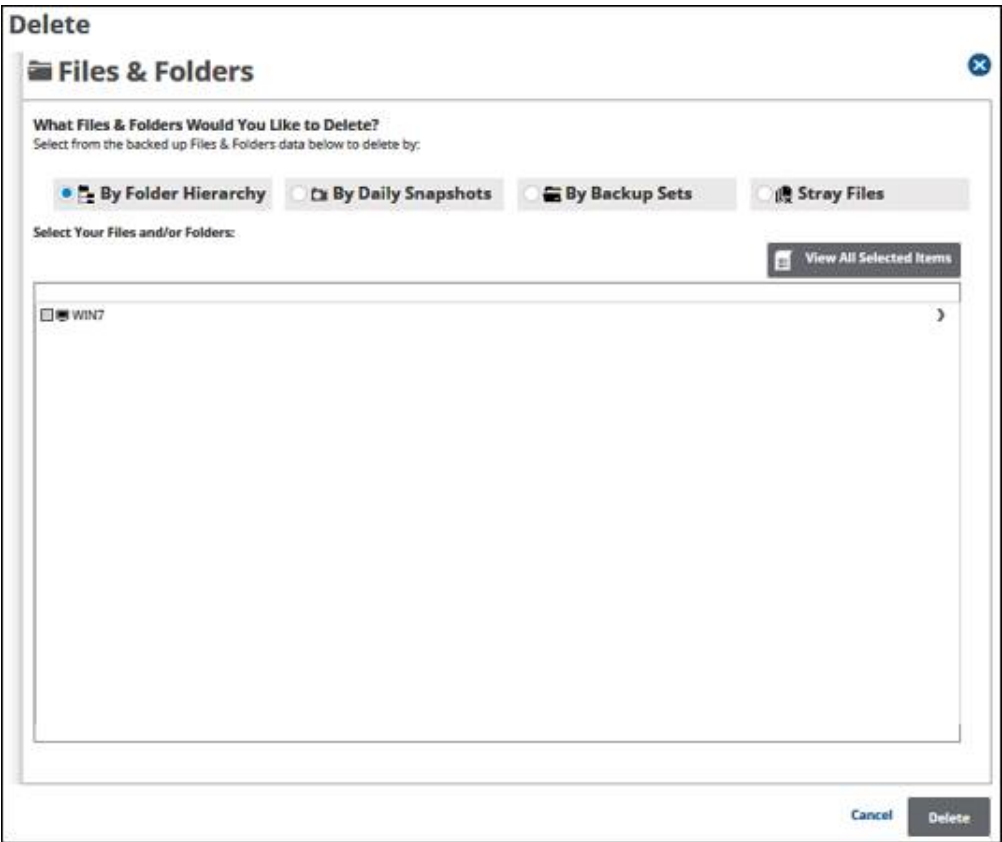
Delete

Files & Folders

What Files & Folders Would You Like to Delete?
Select from the backed up Files & Folders data below to delete by:

By Folder Hierarchy
By Daily Snapshots
By Backup Sets
Stray Files

Select Your Files and/or Folders:

View All Selected Items

WIN7

Cancel
Delete